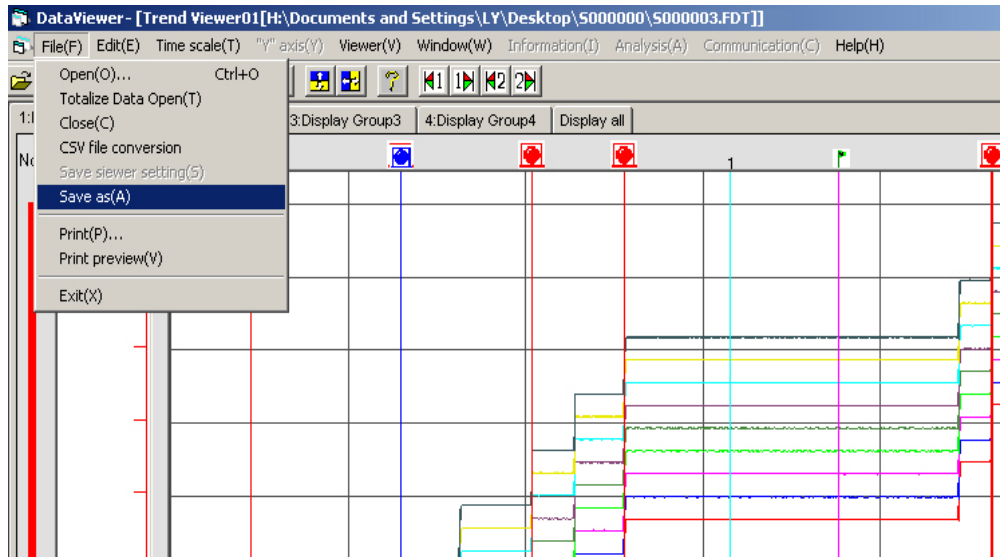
DataViewer - [Trend Viewer01[H:\Documents and Settings\LY\Desktop\S000000\S000003.FDT]]

File(F) Edit(E) Time scale(T) "Y" axis(Y) Viewer(V) Window(W) Information(I) Analysis(A) Communication(C) Help(H)

Open(O)... Ctrl+O
Totalize Data Open(T)
Close(C)
CSV file conversion
Save siewer setting(S)
Save as(A)
Print(P)...
Print preview(V)
Exit(X)

1 1 2 2

1:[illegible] 3:Display Group3 4:Display Group4 Display all

No

1